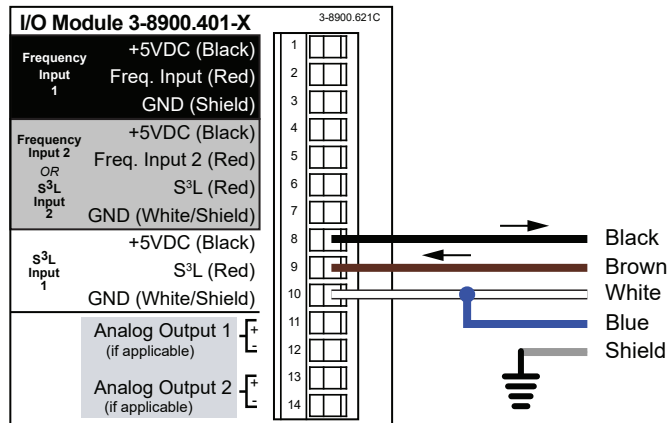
I/O Module 3-8900.401-X

3-8900.621C

Frequency Input 1
+5VDC (Black)
Freq. Input (Red)
GND (Shield)

Frequency Input 2
OR
S$^3$L Input 2
+5VDC (Black)
Freq. Input 2 (Red)
S$^3$L (Red)
GND (White/Shield)

S$^3$L Input 1
+5VDC (Black)
S$^3$L (Red)
GND (White/Shield)

Analog Output 1 (if applicable)
+
-

Analog Output 2 (if applicable)
+
-

1
2
3
4
5
6
7
8
9
10
11
12
13
14

Black
Brown
White
Blue
Shield